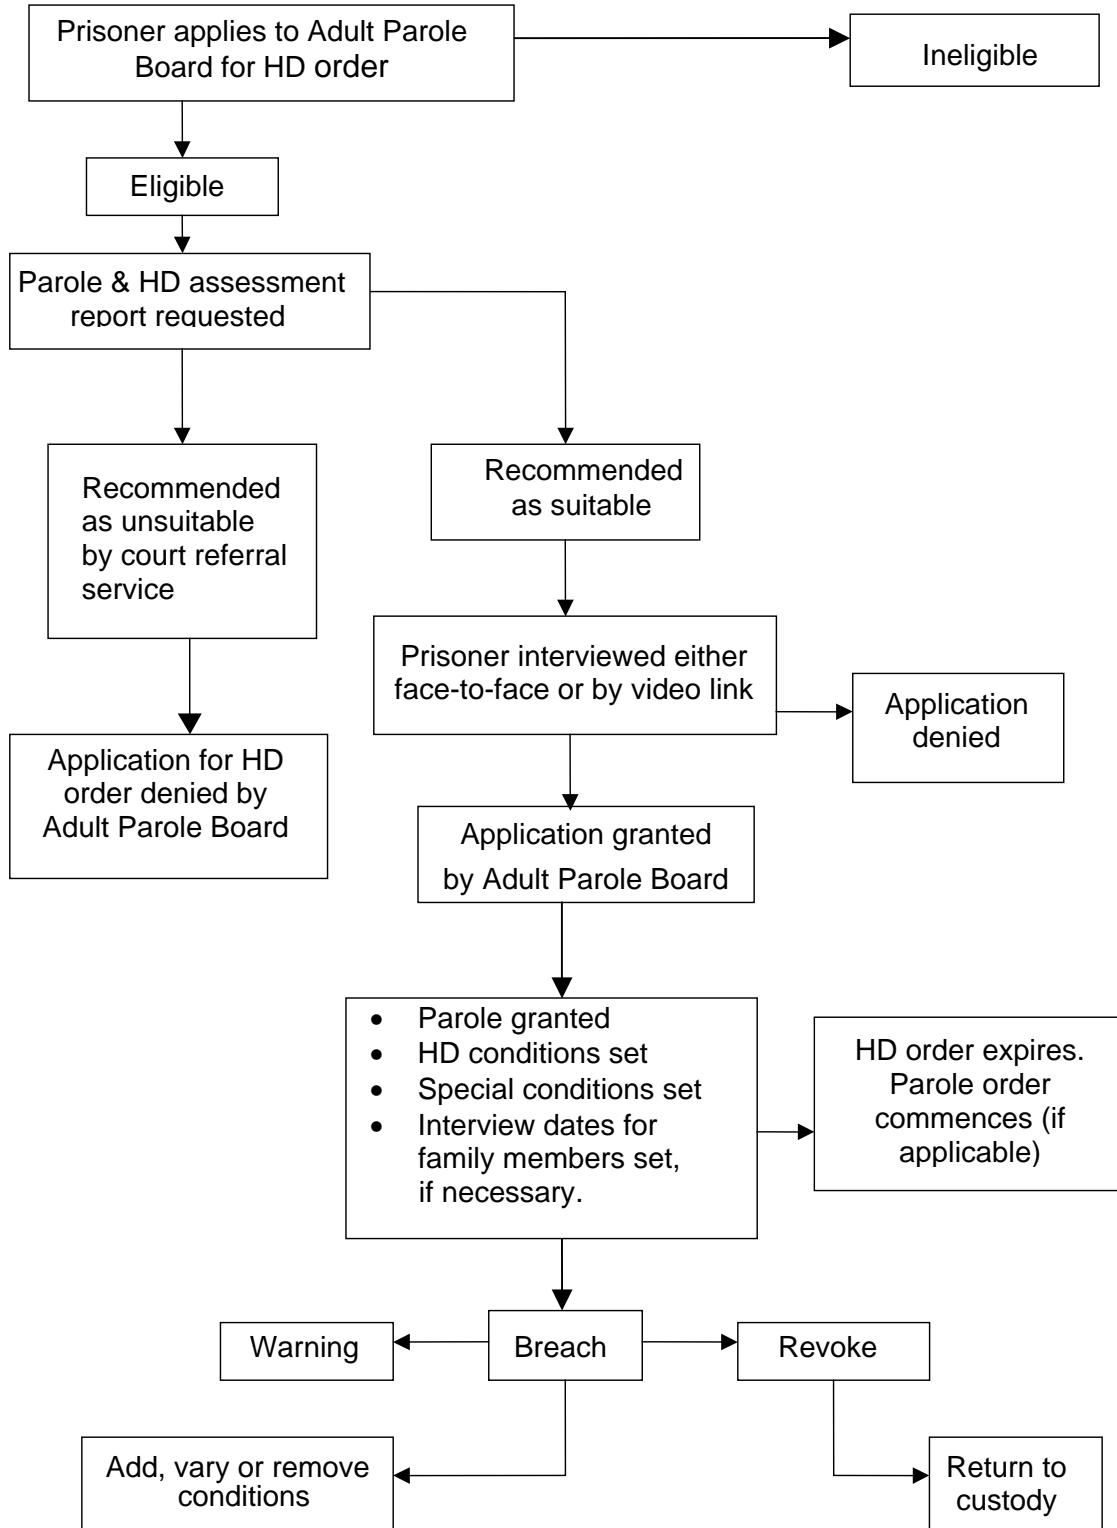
Prisoner applies to Adult Parole Board for HD order

Ineligible

Eligible

Parole & HD assessment report requested

Recommended as unsuitable by court referral service

Recommended as suitable

Prisoner interviewed either face-to-face or by video link

Application denied

Application for HD order denied by Adult Parole Board

Application granted by Adult Parole Board

- Parole granted
- HD conditions set
- Special conditions set
- Interview dates for family members set, if necessary.

HD order expires. Parole order commences (if applicable)

Warning

Breach

Revoke

Add, vary or remove conditions

Return to custody